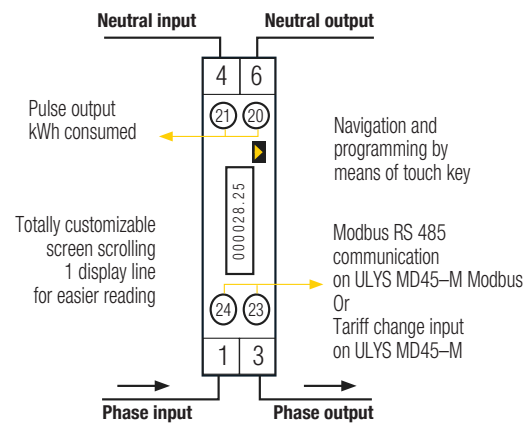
Neutral input
Neutral output
4
6
Pulse output
kWh consumed
21
20
Navigation and
programming by
means of touch key
000028.25
Totally customizable
screen scrolling
1 display line
for easier reading
Modbus RS 485
communication
on ULYS MD45–M Modbus
Or
Tariff change input
on ULYS MD45–M
24
23
1
3
Phase input
Phase output